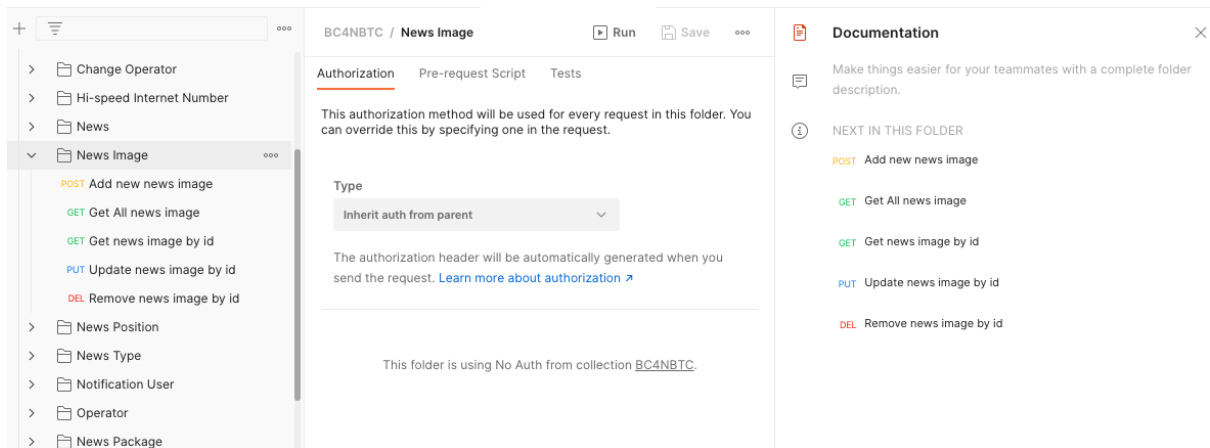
Change Operator
Hi-speed Internet Number
News
News Image
POST Add new news image
GET Get All news image
GET Get news image by id
PUT Update news image by id
DEL Remove news image by id
News Position
News Type
Notification User
Operator
News Package

BC4NBTC / News Image
Run
Save

Authorization
Pre-request Script
Tests

This authorization method will be used for every request in this folder. You can override this by specifying one in the request.

Type
Inherit auth from parent

The authorization header will be automatically generated when you send the request. Learn more about authorization ↗

This folder is using No Auth from collection BC4NBTC.

Documentation

Make things easier for your teammates with a complete folder description.

NEXT IN THIS FOLDER
POST Add new news image
GET Get All news image
GET Get news image by id
PUT Update news image by id
DEL Remove news image by id